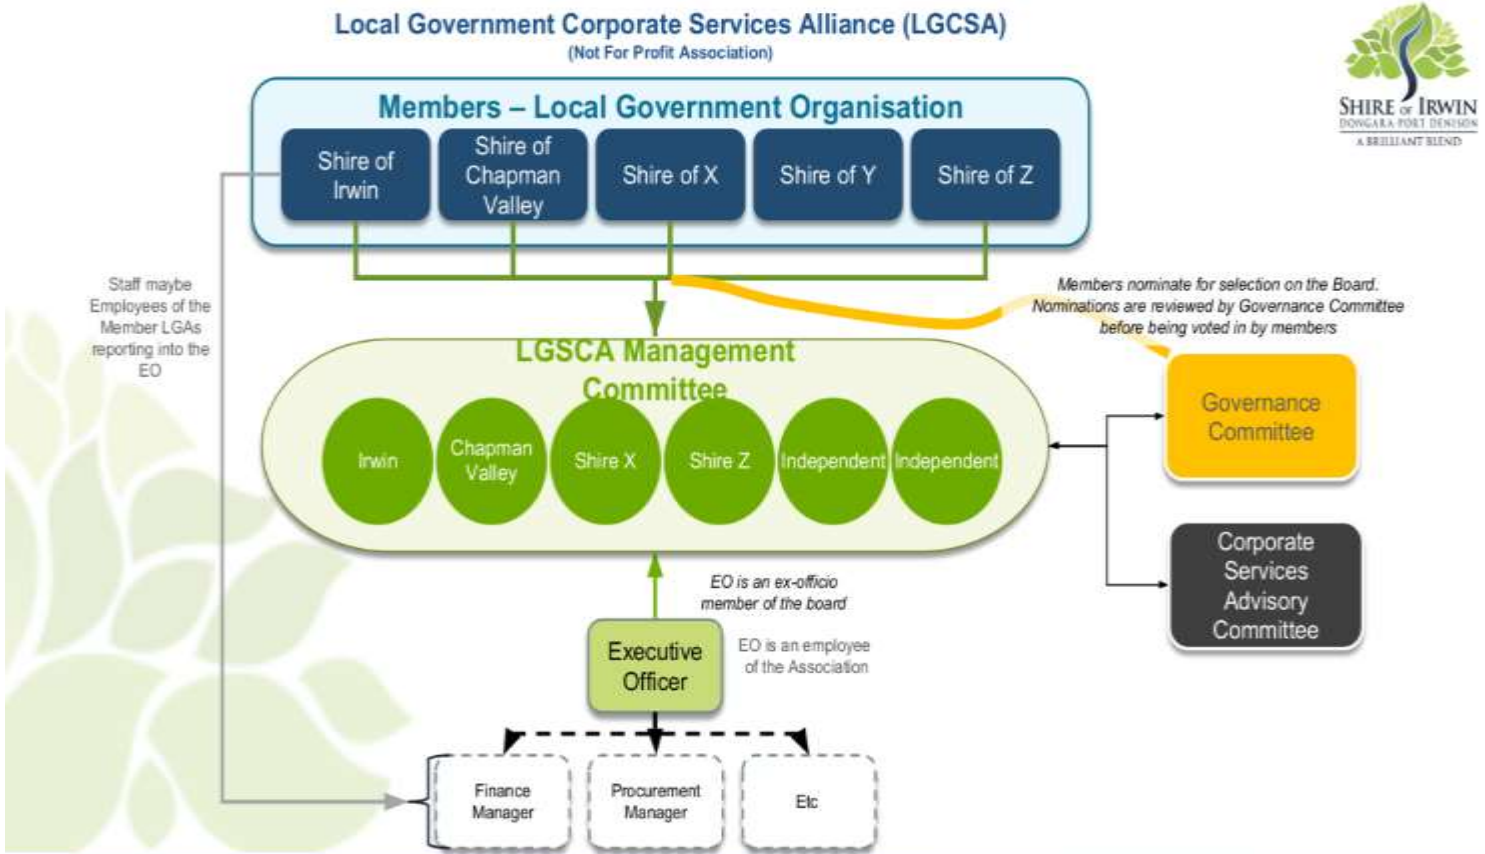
Local Government Corporate Services Alliance (LGCSA)
(Not For Profit Association)

SHIRE OF IRWIN
DONGARA PORT DENISON
A BRILLIANT BLEND

Members – Local Government Organisation

Shire of Irwin

Shire of Chapman Valley

Shire of X

Shire of Y

Shire of Z

Staff maybe Employees of the Member LGAs reporting into the EO

Members nominate for selection on the Board. Nominations are reviewed by Governance Committee before being voted in by members

LGSCA Management Committee

Irwin

Chapman Valley

Shire X

Shire Z

Independent

Independent

Governance Committee

Corporate Services Advisory Committee

EO is an ex-officio member of the board

Executive Officer

EO is an employee of the Association

Finance Manager

Procurement Manager

Etc